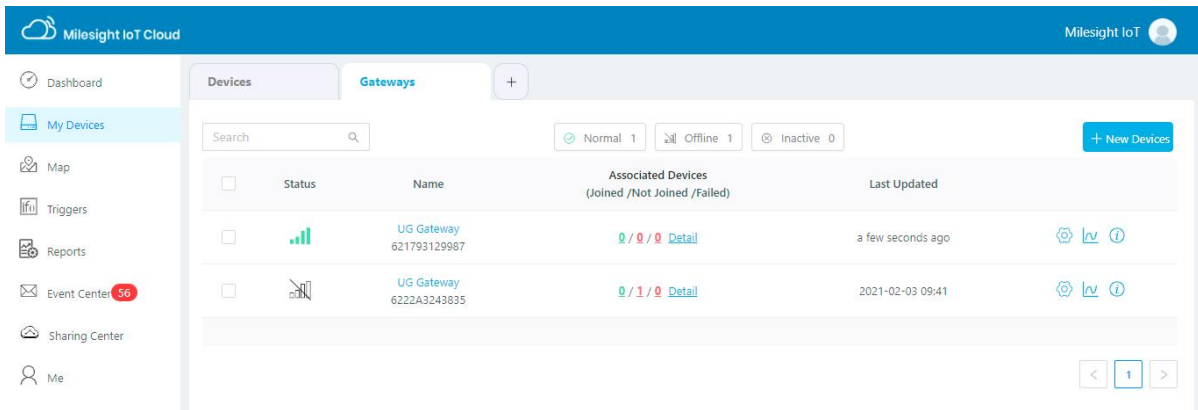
Milesight IoT Cloud

Milesight IoT

Dashboard

My Devices

Map

Triggers

Reports

Event Center 56

Sharing Center

Me

Devices

Gateways

+

Search

Normal 1

Offline 1

Inactive 0

+ New Devices

| | Status | Name | Associated Devices (Joined /Not Joined /Failed) | Last Updated | |
|---|---|---|---|---|---|
| | | UG Gateway 621793129987 | 0 / 0 / 0 Detail | a few seconds ago | |
| | | UG Gateway 6222A3243835 | 0 / 1 / 0 Detail | 2021-02-03 09:41 | |

< 1 >